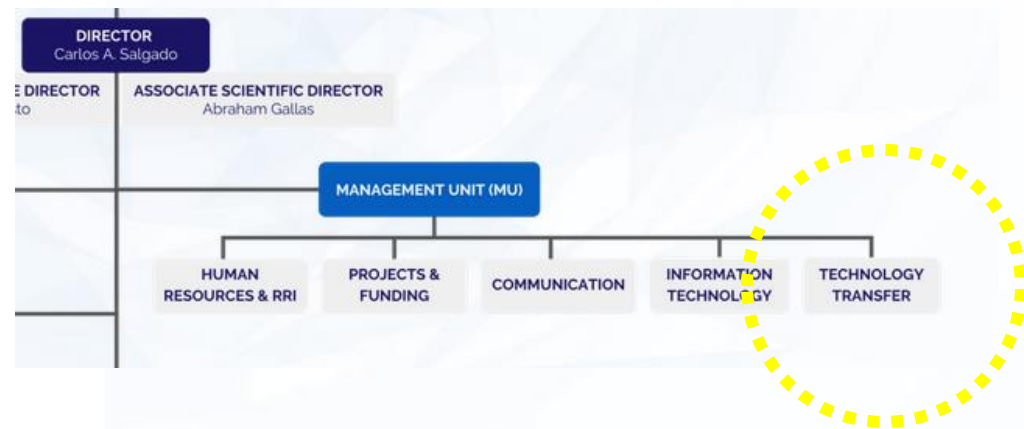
DIRECTOR
Carlos A. Salgado

E DIRECTOR
to

ASSOCIATE SCIENTIFIC DIRECTOR
Abraham Gallas

MANAGEMENT UNIT (MU)

HUMAN RESOURCES & RRI

PROJECTS & FUNDING

COMMUNICATION

INFORMATION TECHNOLOGY

TECHNOLOGY TRANSFER